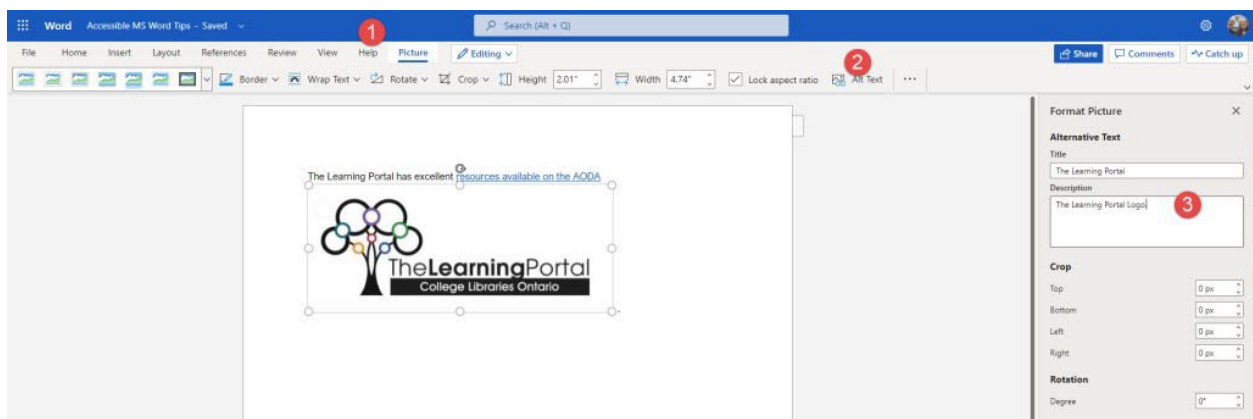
Word Accessible MS Word Tips - Saved

Search (Alt + Q)

File Home Insert Layout References Review View Help Picture Editing

1

Share Comments Catch up

Border Wrap Text Rotate Crop Height 2.01" Width 4.74" Lock aspect ratio Alt Text ...

2

The Learning Portal has excellent resources available on the AODA

TheLearningPortal
College Libraries Ontario

Format Picture

Alternative Text

Title

The Learning Portal

Description

The Learning Portal Logo

3

Crop

Top 0 px

Bottom 0 px

Left 0 px

Right 0 px

Rotation

Degree 0°